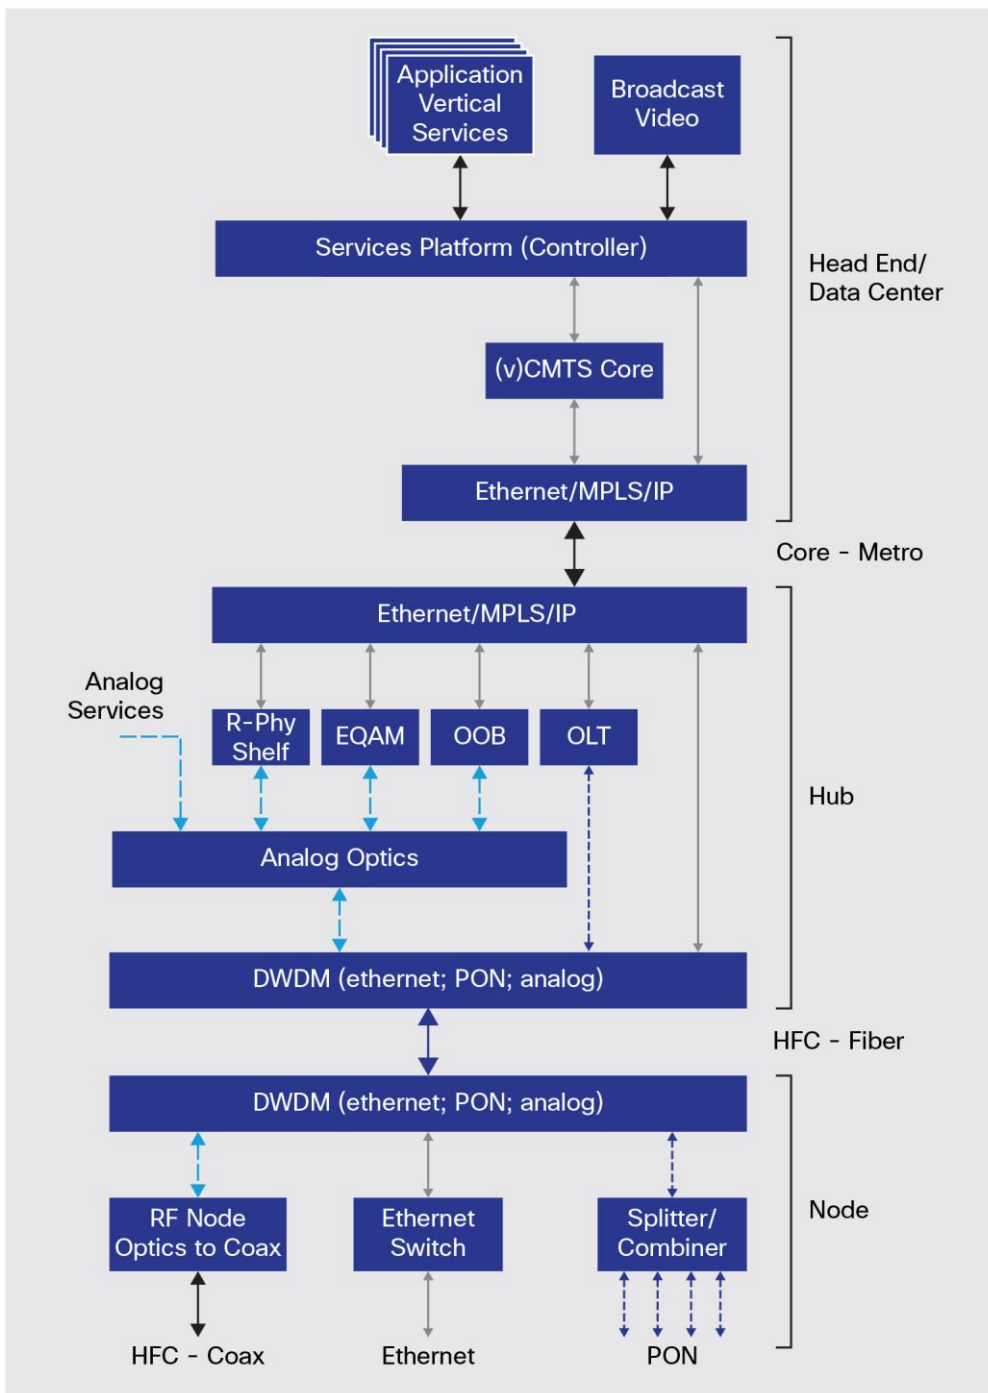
Application Vertical Services

Broadcast Video

Services Platform (Controller)

(v)CMTS Core

Ethernet/MPLS/IP

Head End/ Data Center

Core - Metro

Ethernet/MPLS/IP

Analog Services

R-Phy Shelf

EQAM

OOB

OLT

Hub

Analog Optics

DWDM (ethernet; PON; analog)

HFC - Fiber

DWDM (ethernet; PON; analog)

RF Node Optics to Coax

Ethernet Switch

Splitter/ Combiner

Node

HFC - Coax

Ethernet

PON